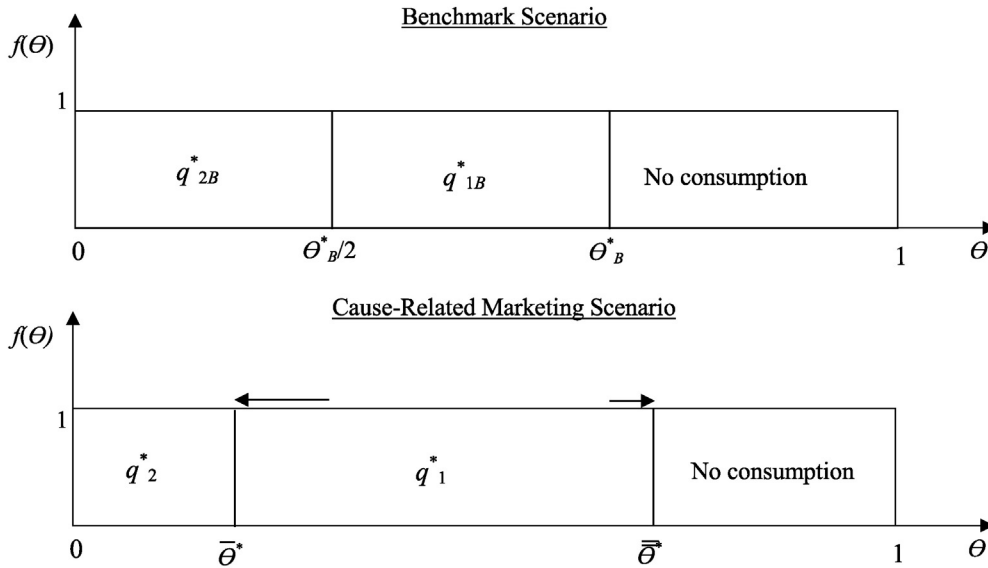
Benchmark Scenario

$f(\Theta)$

1

$q^*_{2B}$

$q^*_{1B}$

No consumption

0

$\Theta^*_B/2$

$\Theta^*_B$

1

$\Theta$

Cause-Related Marketing Scenario

$f(\Theta)$

1

$q^*_2$

$q^*_1$

No consumption

0

$\bar{\theta}^*$

$\bar{\bar{\theta}}^*$

1

$\Theta$